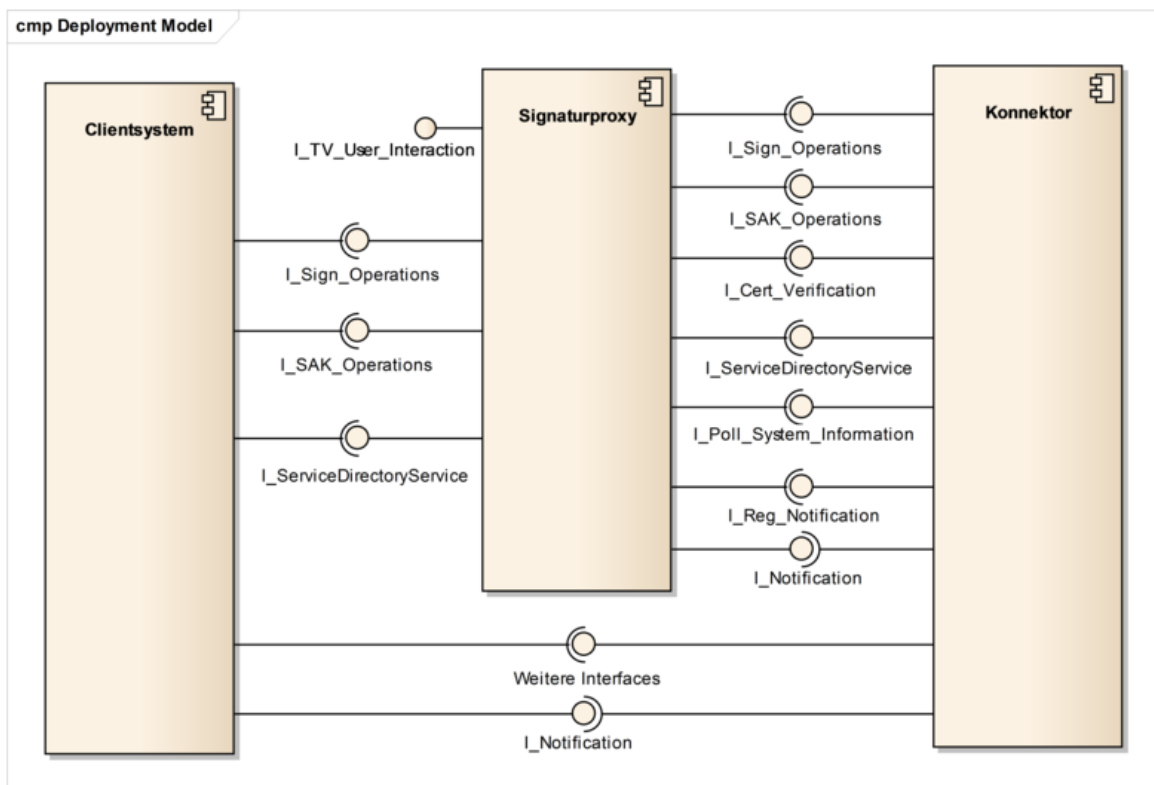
cmp Deployment Model

Clientsystem

I_TV_User_Interaction

Signaturproxy

Konnektor

I_Sign_Operations

I_SAK_Operations

I_Cert_Verification

I_Sign_Operations

I_ServiceDirectoryService

I_SAK_Operations

I_Poll_System_Information

I_ServiceDirectoryService

I_Reg_Notification

I_Notification

Weitere Interfaces

I_Notification